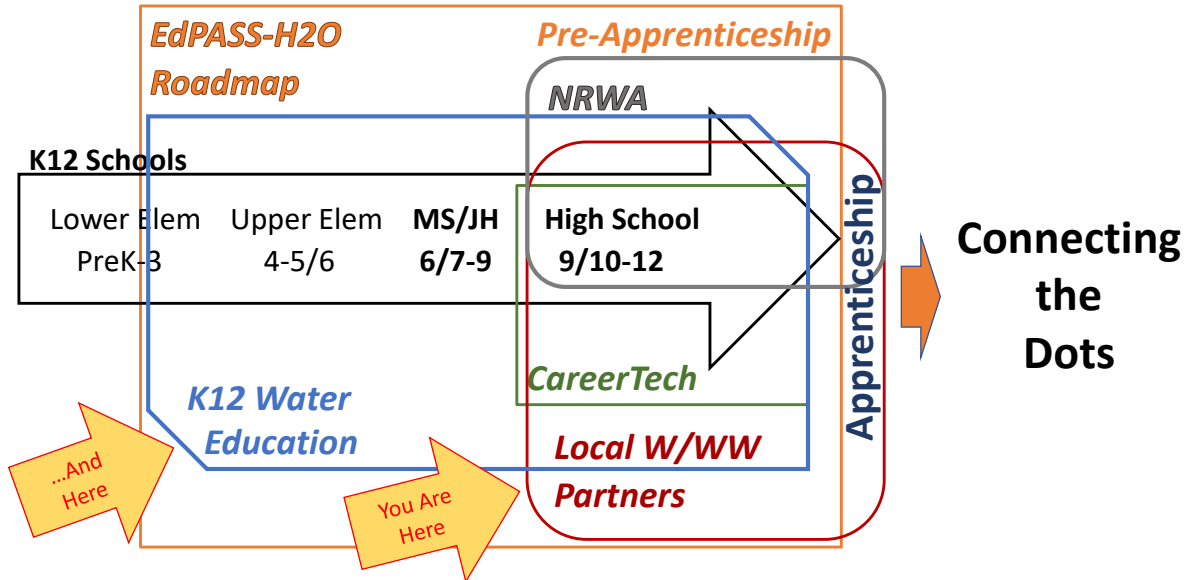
EdPASS-H2O Roadmap

Pre-Apprenticeship

NRWA

K12 Schools

Lower Elem PreK-3

Upper Elem 4-5/6

MS/JH 6/7-9

High School 9/10-12

Apprenticeship

Connecting the Dots

CareerTech

K12 Water Education

Local W/WW Partners

...And Here

You Are Here